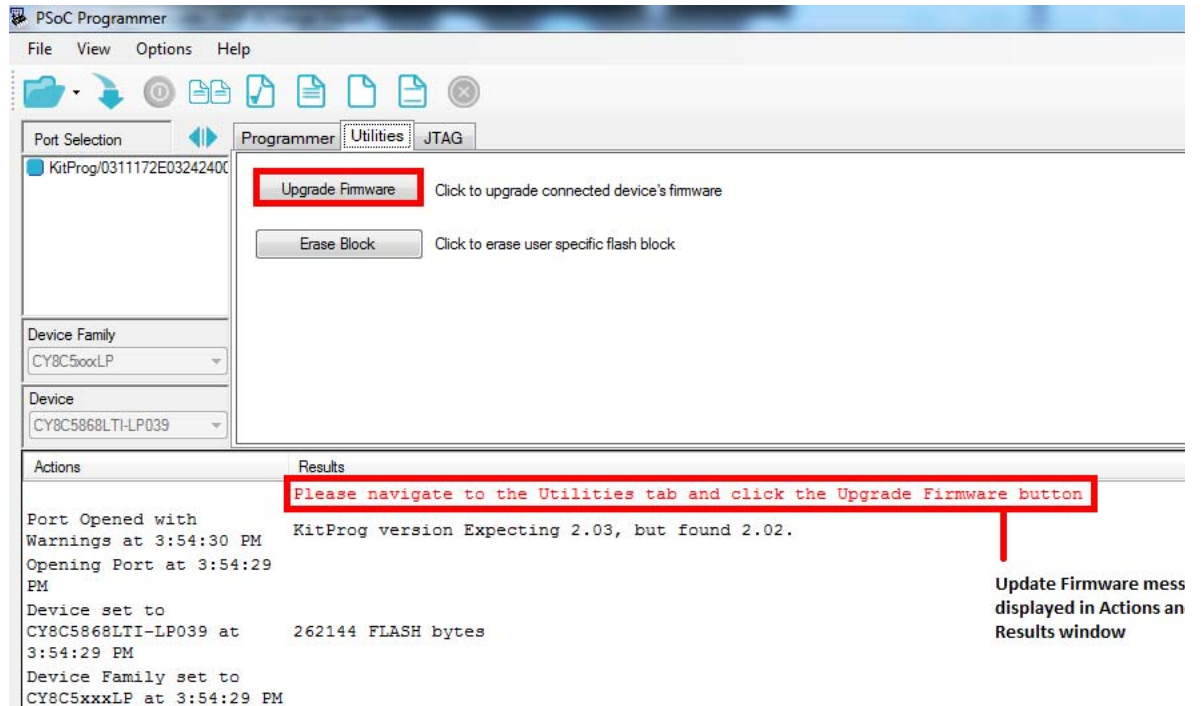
PSoC Programmer

File View Options Help

Port Selection

KitProg/0311172E0324240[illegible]

Programmer Utilities JTAG

Upgrade Firmware Click to upgrade connected device's firmware

Erase Block Click to erase user specific flash block

Device Family

CY8C5xxxLP

Device

CY8C5868LTI-LP039

Actions

Results

Please navigate to the Utilities tab and click the Upgrade Firmware button

Port Opened with Warnings at 3:54:30 PM

KitProg version Expecting 2.03, but found 2.02.

Opening Port at 3:54:29 PM

Device set to CY8C5868LTI-LP039 at 3:54:29 PM

262144 FLASH bytes

Device Family set to CY8C5xxxLP at 3:54:29 PM

Update Firmware mess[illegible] displayed in Actions an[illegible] Results window